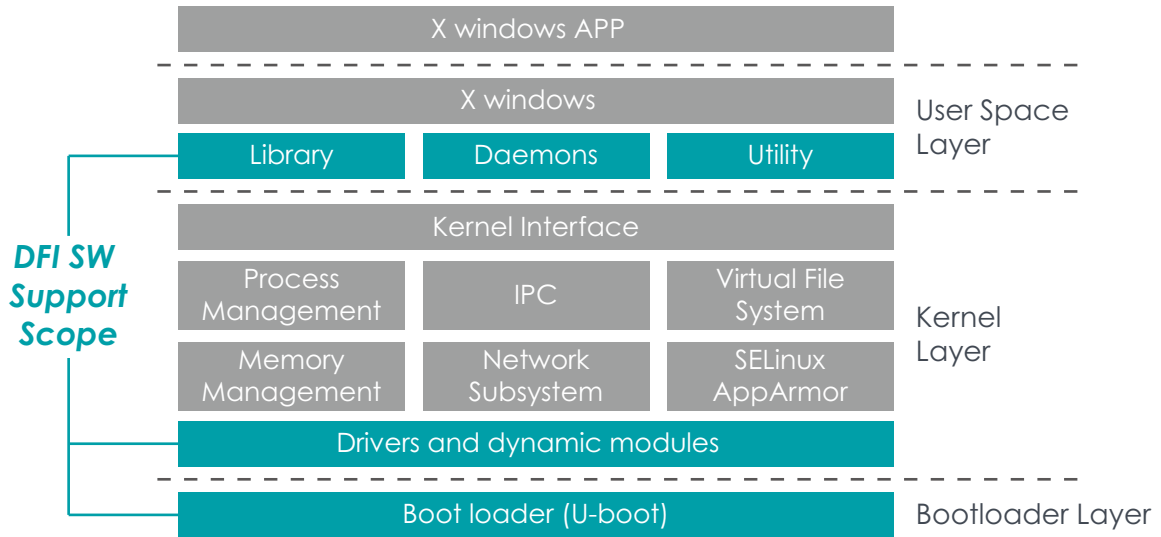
X windows APP

X windows

User Space Layer

Library

Daemons

Utility

DFI SW Support Scope

Kernel Interface

Process Management

IPC

Virtual File System

Kernel Layer

Memory Management

Network Subsystem

SELinux AppArmor

Drivers and dynamic modules

Boot loader (U-boot)

Bootloader Layer